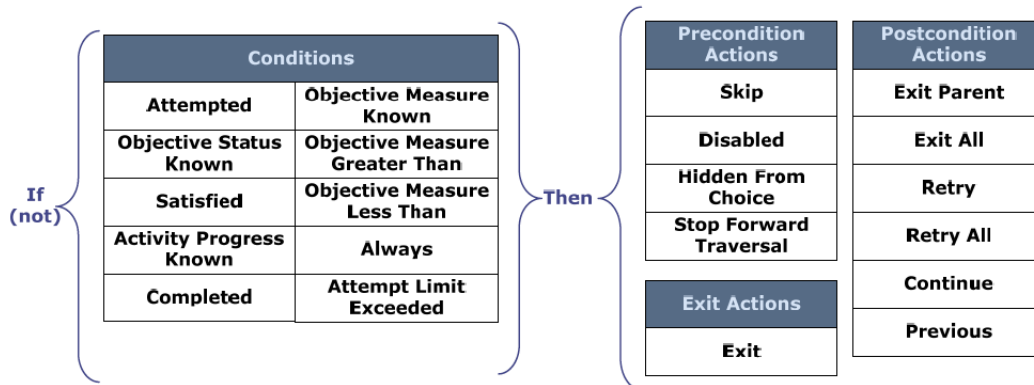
If (not)

| Conditions | |
|---|---|
| Attempted | Objective Measure Known |
| Objective Status Known | Objective Measure Greater Than |
| Satisfied | Objective Measure Less Than |
| Activity Progress Known | Always |
| Completed | Attempt Limit Exceeded |

Then

| Precondition Actions |
|---|
| Skip |
| Disabled |
| Hidden From Choice |
| Stop Forward Traversal |

| Exit Actions |
|---|
| Exit |

| Postcondition Actions |
|---|
| Exit Parent |
| Exit All |
| Retry |
| Retry All |
| Continue |
| Previous |